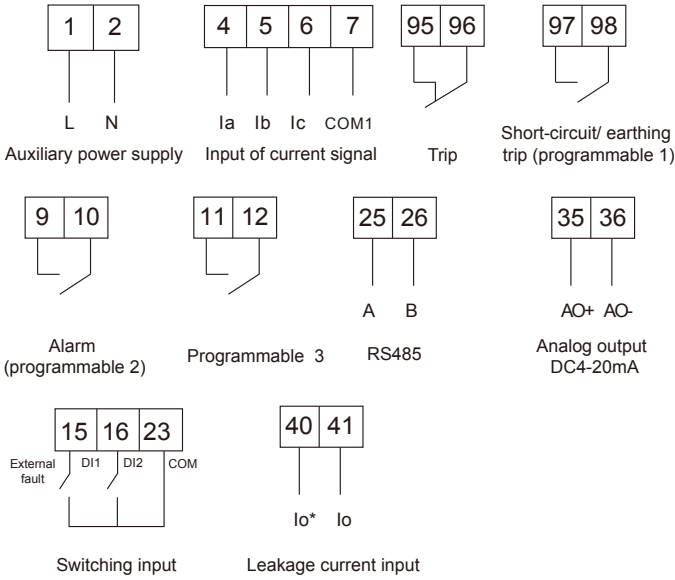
1 2

L N

Auxiliary power supply

4 5 6 7

Ia Ib Ic COM1

Input of current signal

95 96

Trip

97 98

Short-circuit/ earthing trip (programmable 1)

9 10

Alarm (programmable 2)

11 12

Programmable 3

25 26

A B

RS485

35 36

AO+ AO-

Analog output DC4-20mA

15 16 23

External fault

DI1 DI2 COM

Switching input

40 41

Io* Io

Leakage current input